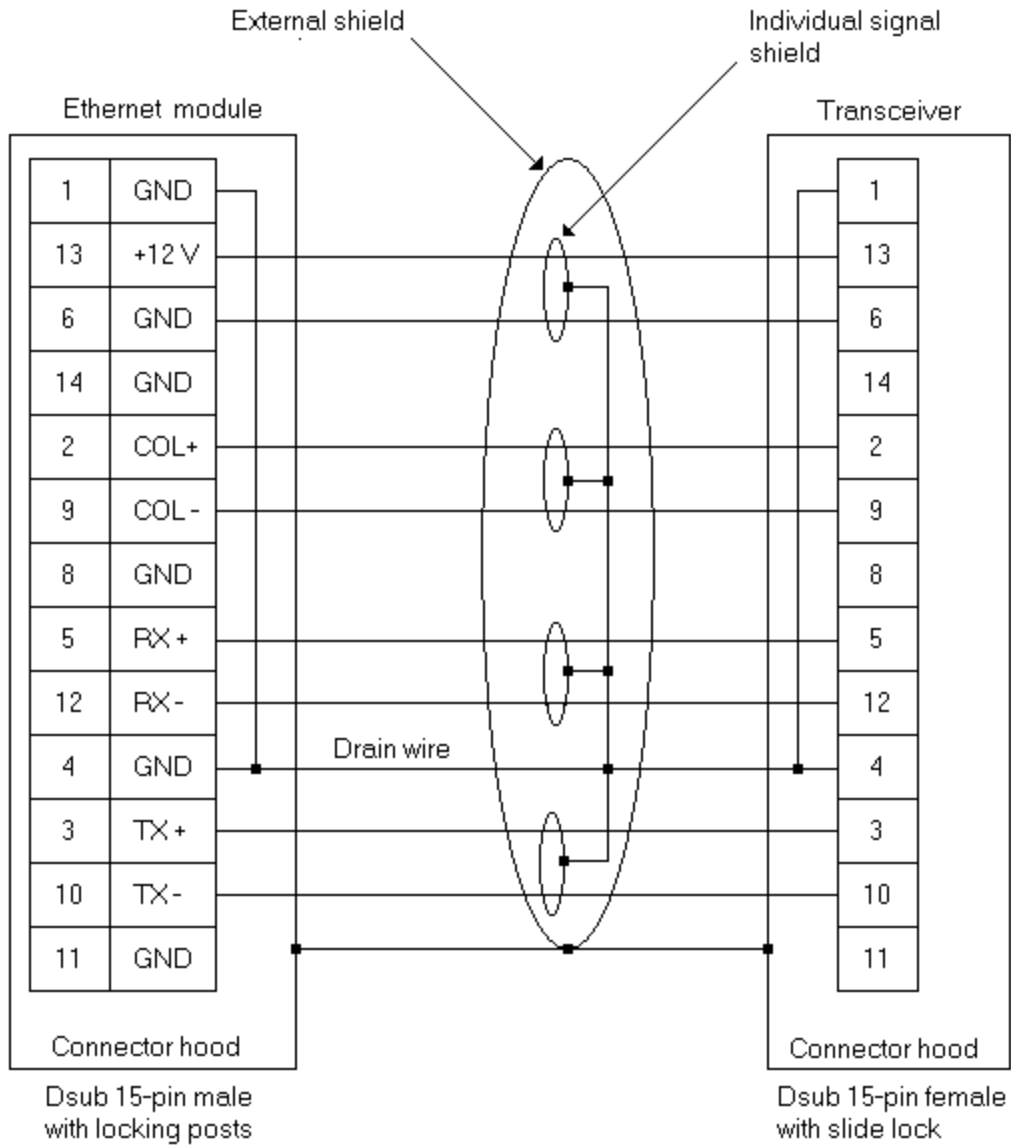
External shield

Individual signal shield

Ethernet module

Transceiver

| 1 | GND |
|---|---|
| 13 | +12 V |
| 6 | GND |
| 14 | GND |
| 2 | COL+ |
| 9 | COL - |
| 8 | GND |
| 5 | RX + |
| 12 | RX - |
| 4 | GND |
| 3 | TX + |
| 10 | TX - |
| 11 | GND |

Drain wire

| 1 |
|---|
| 13 |
| 6 |
| 14 |
| 2 |
| 9 |
| 8 |
| 5 |
| 12 |
| 4 |
| 3 |
| 10 |
| 11 |

Connector hood

Connector hood

Dsub 15-pin male with locking posts

Dsub 15-pin female with slide lock